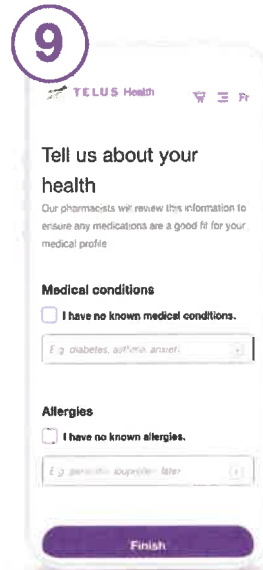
9

TELUS Health

Fr

Tell us about your health

Our pharmacists will review this information to ensure any medications are a good fit for your medical profile

Medical conditions

I have no known medical conditions.

E.g. diabetes, asthma, anxiety

Allergies

I have no known allergies.

E.g. penicillin, ibuprofen, latex

Finish